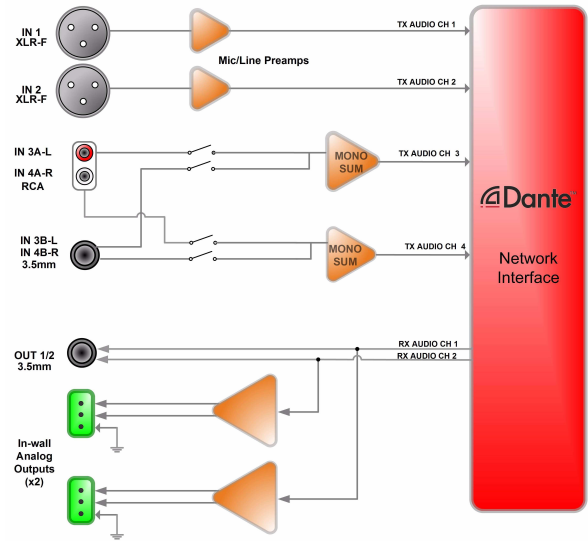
IN 1
XLR-F

Mic/Line Preamps

TX AUDIO CH 1

IN 2
XLR-F

TX AUDIO CH 2

IN 3A-L

IN 4A-R
RCA

MONO SUM

TX AUDIO CH 3

Dante™

IN 3B-L
IN 4B-R
3.5mm

MONO SUM

TX AUDIO CH 4

Network Interface

OUT 1/2
3.5mm

RX AUDIO CH 1
RX AUDIO CH 2

In-wall Analog Outputs (x2)